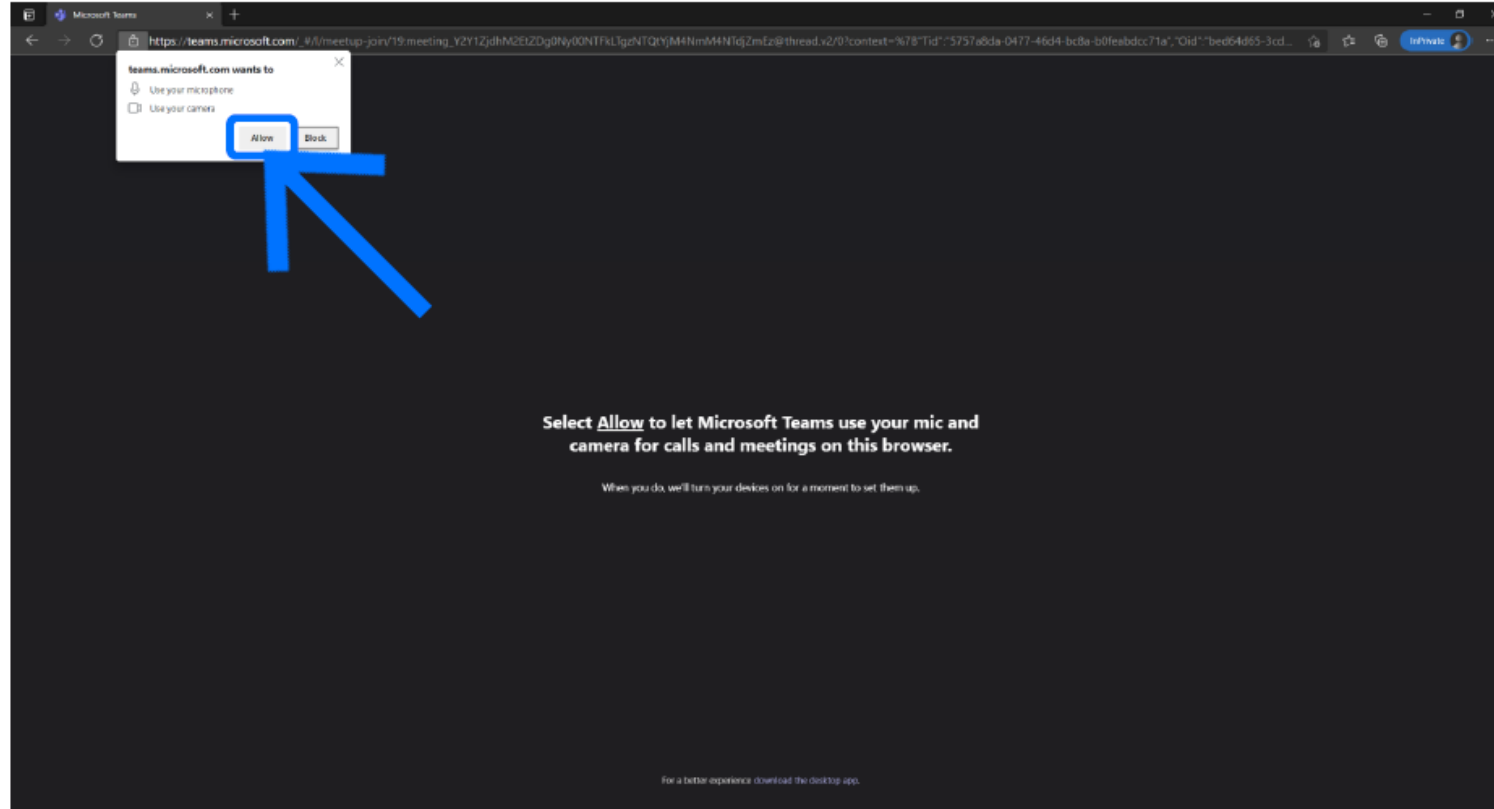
Microsoft Teams

https://teams.microsoft.com/_#/l/meetup-join/19:meeting_Y2Y1ZjdhM2EtZDg0Ny00NTFkLTgzNTQtYjM4NmM4NTdjZmEz@thread.v2/0?context=%7B"Tid":"5757a8da-0477-46d4-bc8a-b0feabdcc71a","Oid":"bed64d65-3cd...

InPrivate

teams.microsoft.com wants to

Use your microphone

Use your camera

Allow

Block

Select Allow to let Microsoft Teams use your mic and camera for calls and meetings on this browser.

When you do, we'll turn your devices on for a moment to set them up.

For a better experience download the desktop app.